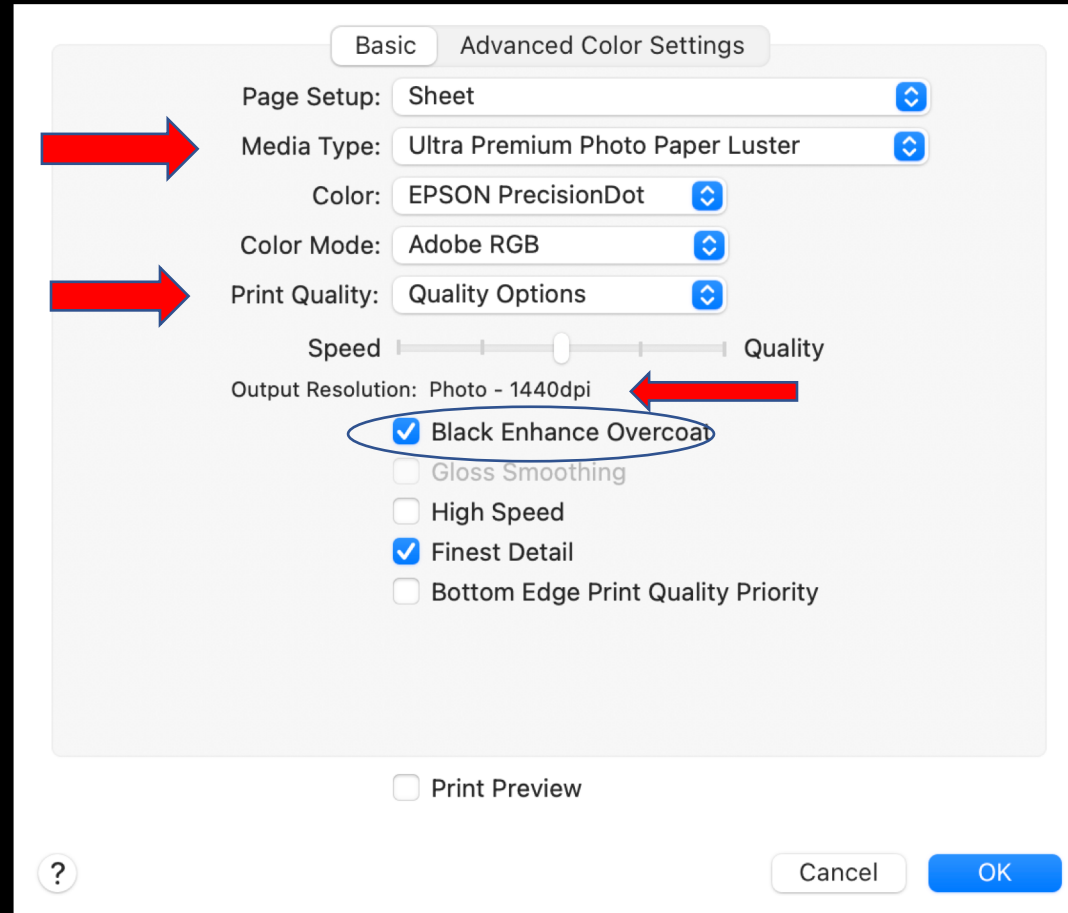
Basic Advanced Color Settings

Page Setup: Sheet

Media Type: Ultra Premium Photo Paper Luster

Color: EPSON PrecisionDot

Color Mode: Adobe RGB

Print Quality: Quality Options

Speed Quality

Output Resolution: Photo - 1440dpi

Black Enhance Overcoat

Gloss Smoothing

High Speed

Finest Detail

Bottom Edge Print Quality Priority

Print Preview

?

Cancel

OK